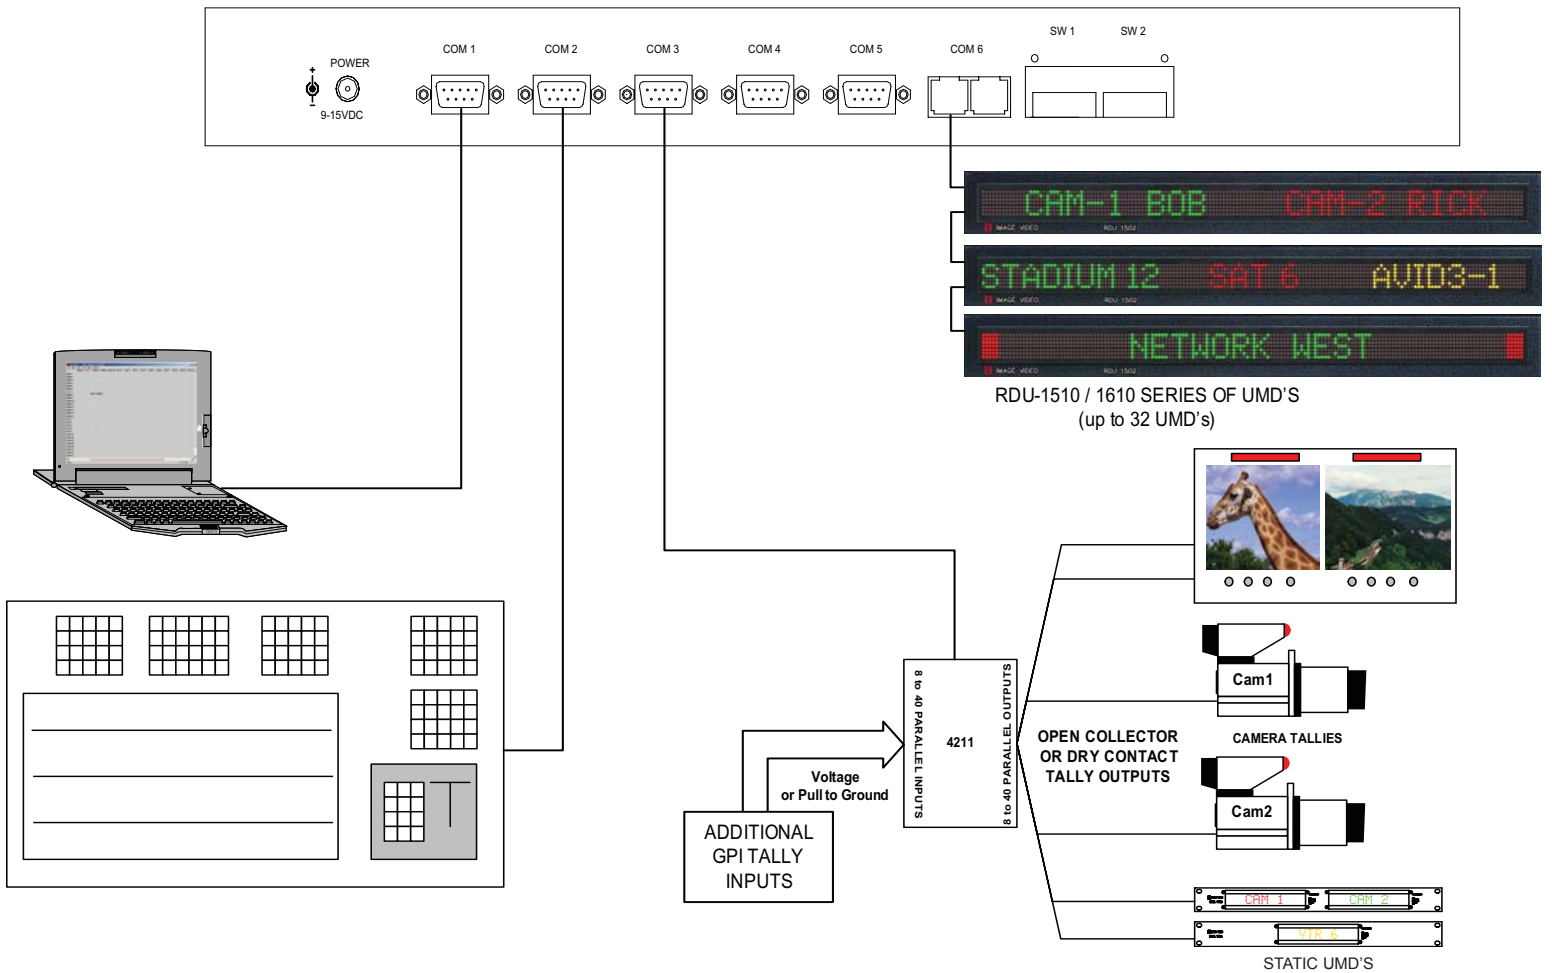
POWER
9-15VDC
COM 1
COM 2
COM 3
COM 4
COM 5
COM 6
SW 1
SW 2

CAM-1 BOB CAM-2 RICK
IMAGE VIDEO RDU 1502
STADIUM 12 SAT 6 AVID3-1
IMAGE VIDEO RDU 1502
NETWORK WEST
IMAGE VIDEO RDU 1502

RDU-1510 / 1610 SERIES OF UMD'S
(up to 32 UMD's)

Cam1
CAMERA TALLIES
Cam2

OPEN COLLECTOR
OR DRY CONTACT
TALLY OUTPUTS

8 to 40 PARALLEL INPUTS
4211
8 to 40 PARALLEL OUTPUTS

Voltage
or Pull to Ground

ADDITIONAL
GPI TALLY
INPUTS

CAM 1
CAM 2
VTR 6
STATIC UMD'S